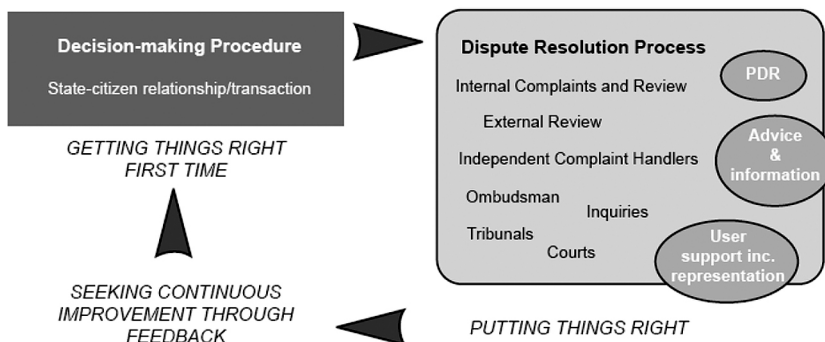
Decision-making Procedure

State-citizen relationship/transaction

GETTING THINGS RIGHT FIRST TIME

Dispute Resolution Process

Internal Complaints and Review

PDR

External Review

Independent Complaint Handlers

Advice & information

Ombudsman

Inquiries

Tribunals

Courts

User support inc. representation

SEEKING CONTINUOUS IMPROVEMENT THROUGH FEEDBACK

PUTTING THINGS RIGHT